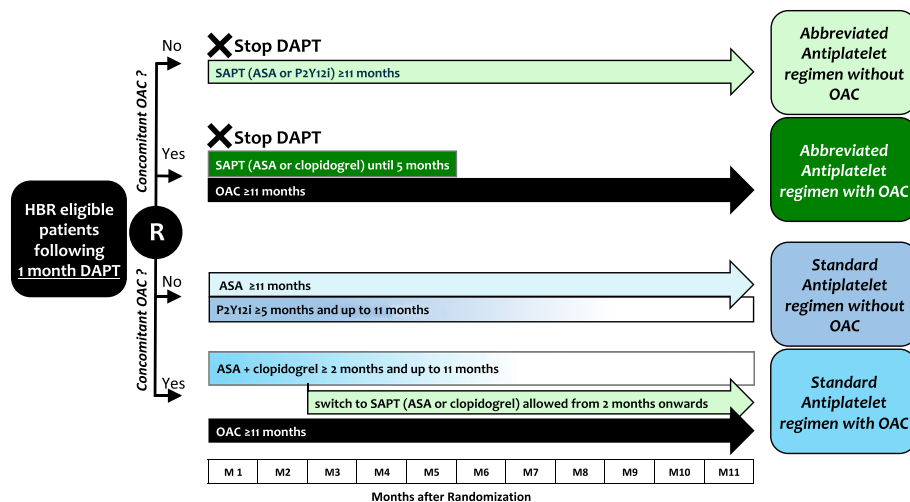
HBR eligible patients following 1 month DAPT

R

Concomitant OAC ?

No

Stop DAPT

SAPT (ASA or P2Y12i) ≥11 months

Abbreviated Antiplatelet regimen without OAC

Yes

Stop DAPT

SAPT (ASA or clopidogrel) until 5 months

OAC ≥11 months

Abbreviated Antiplatelet regimen with OAC

Concomitant OAC ?

No

ASA ≥11 months

P2Y12i ≥5 months and up to 11 months

Standard Antiplatelet regimen without OAC

Yes

ASA + clopidogrel ≥ 2 months and up to 11 months

switch to SAPT (ASA or clopidogrel) allowed from 2 months onwards

OAC ≥11 months

Standard Antiplatelet regimen with OAC

| M 1 | M2 | M3 | M4 | M5 | M6 | M7 | M8 | M9 | M10 | M11 |
|---|---|---|---|---|---|---|---|---|---|---|

Months after Randomization